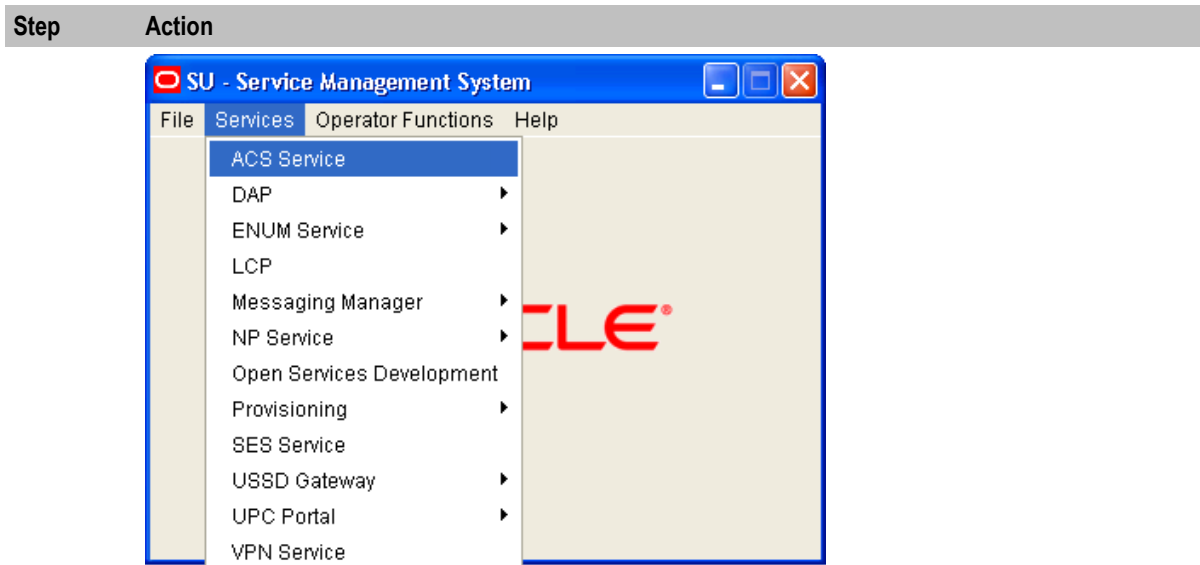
| Step | Action |
|---|---|

SU - Service Management System

File Services Operator Functions Help

ACS Service
DAP
ENUM Service
LCP
Messaging Manager
NP Service
Open Services Development
Provisioning
SES Service
USSD Gateway
UPC Portal
VPN Service

CLE®